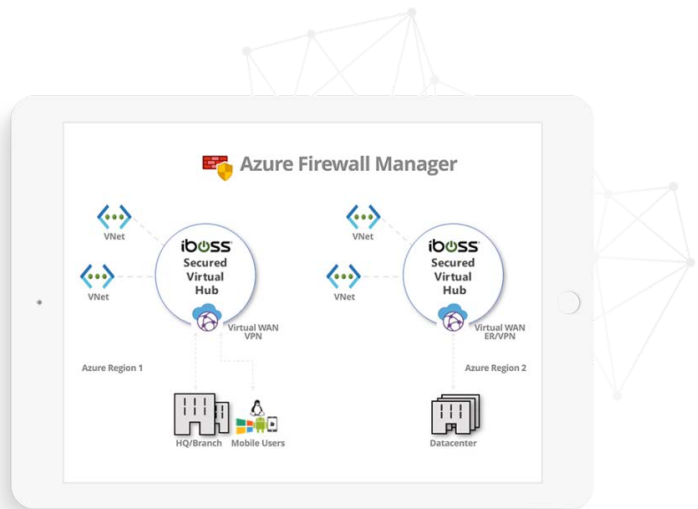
Azure Firewall Manager

VNet

VNet

iboss
Secured
Virtual
Hub

Virtual WAN
VPN

Azure Region 1

HQ/Branch

Mobile Users

VNet

VNet

iboss
Secured
Virtual
Hub

Virtual WAN
ER/VPN

Azure Region 2

Datacenter